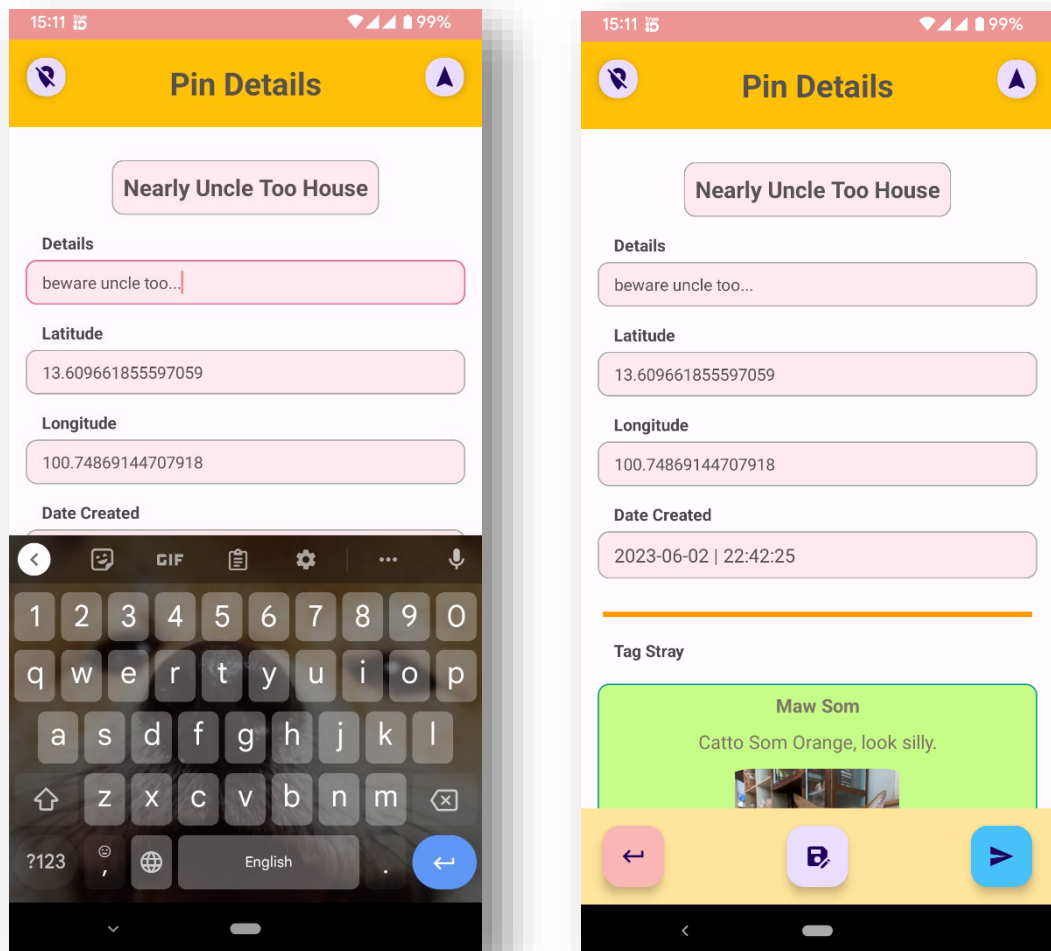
15:11 99%

Pin Details

Nearly Uncle Too House

Details
beware uncle too...

Latitude
13.609661855597059

Longitude
100.74869144707918

Date Created

GIF

1 2 3 4 5 6 7 8 9 0
q w e r t y u i o p
a s d f g h j k l
z x c v b n m
?123 , English .

15:11 99%

Pin Details

Nearly Uncle Too House

Details
beware uncle too...

Latitude
13.609661855597059

Longitude
100.74869144707918

Date Created
2023-06-02 | 22:42:25

Tag Stray

Maw Som
Catto Som Orange, look silly.